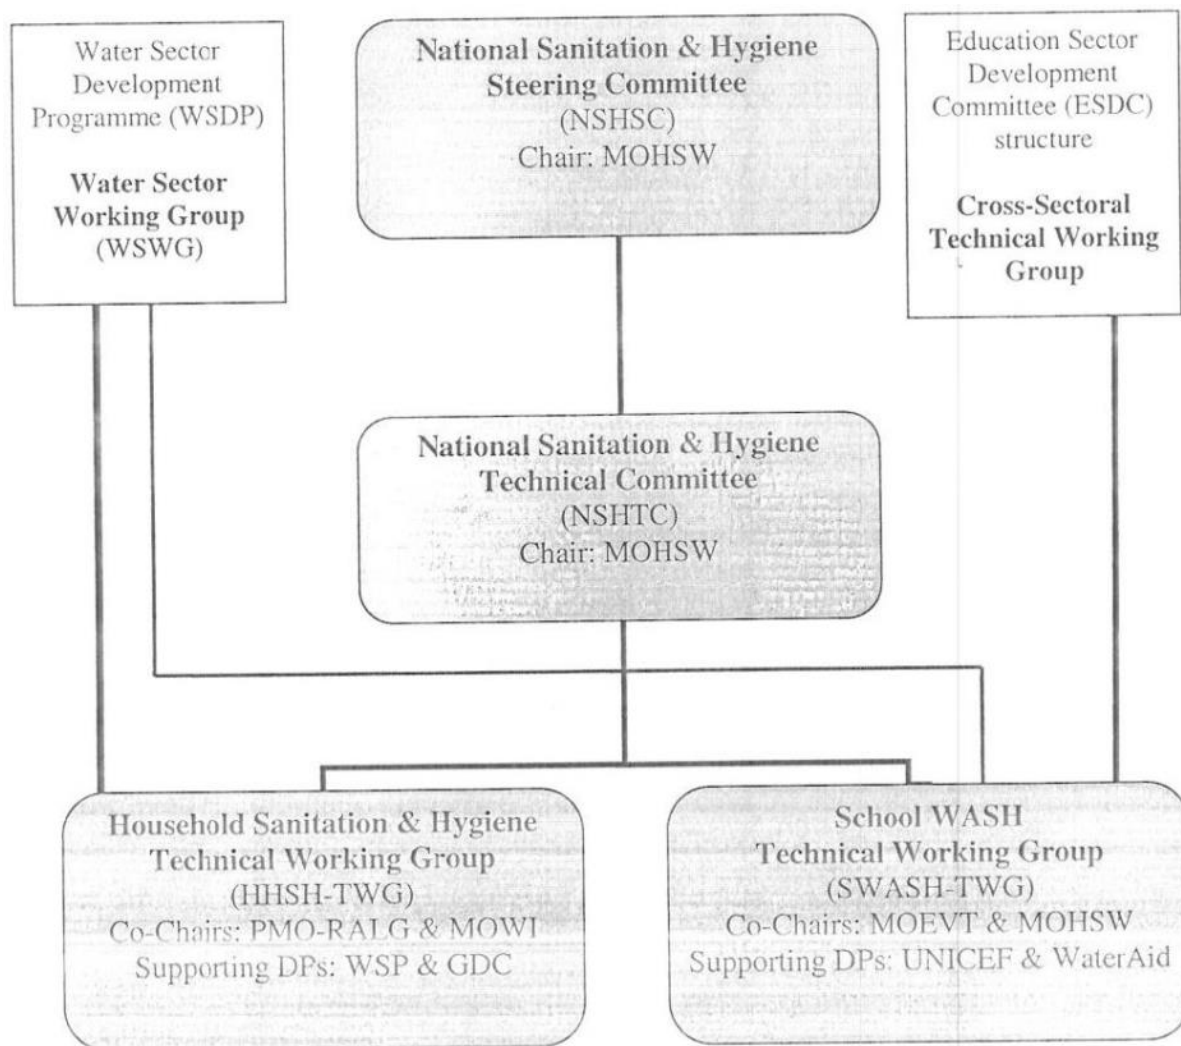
Water Sector Development Programme (WSDP)

**Water Sector Working Group** (WSWG)

**National Sanitation & Hygiene Steering Committee** (NSHSC) Chair: MOHSW

Education Sector Development Committee (ESDC) structure

**Cross-Sectoral Technical Working Group**

**National Sanitation & Hygiene Technical Committee** (NSHTC) Chair: MOHSW

**Household Sanitation & Hygiene Technical Working Group** (HHSH-TWG) Co-Chairs: PMO-RALG & MOWI Supporting DPs: WSP & GDC

**School WASH Technical Working Group** (SWASH-TWG) Co-Chairs: MOEVT & MOHSW Supporting DPs: UNICEF & WaterAid